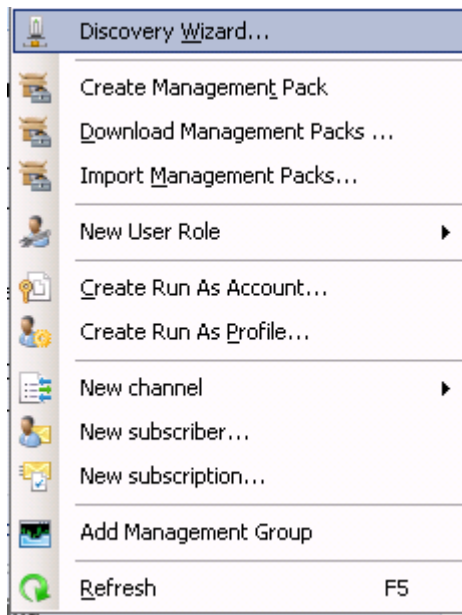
Discovery Wizard...

Create Management Pack
Download Management Packs ...
Import Management Packs...

New User Role

Create Run As Account...
Create Run As Profile...

New channel
New subscriber...
New subscription...

Add Management Group

Refresh F5